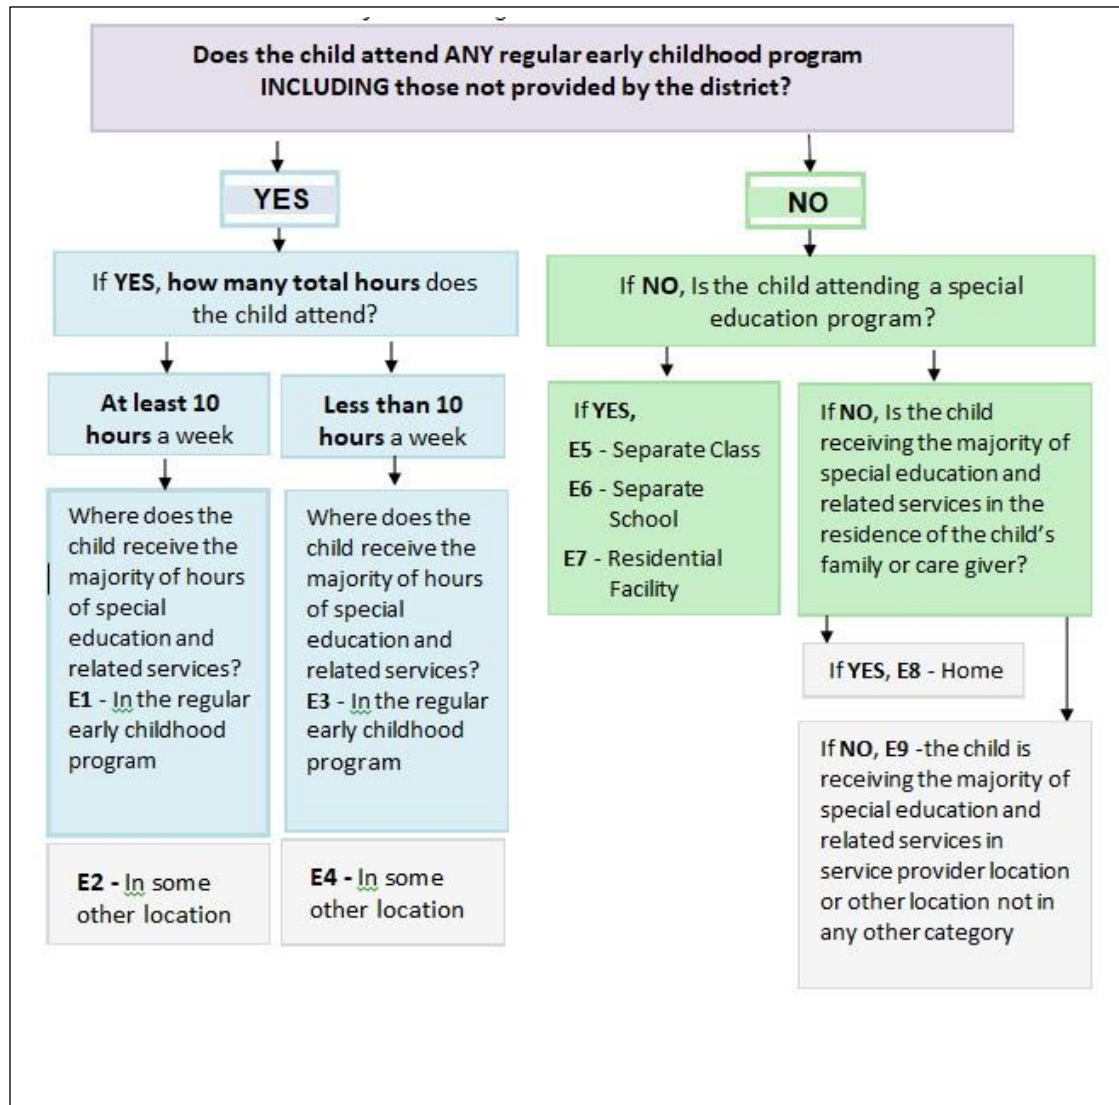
Does the child attend ANY regular early childhood program INCLUDING those not provided by the district?

YES

NO

If YES, how many total hours does the child attend?

If NO, Is the child attending a special education program?

At least 10 hours a week

Less than 10 hours a week

Where does the child receive the majority of hours of special education and related services?
E1 - In the regular early childhood program

Where does the child receive the majority of hours of special education and related services?
E3 - In the regular early childhood program

E2 - In some other location

E4 - In some other location

If YES,
E5 - Separate Class
E6 - Separate School
E7 - Residential Facility

If NO, Is the child receiving the majority of special education and related services in the residence of the child's family or care giver?

If YES, E8 - Home

If NO, E9 -the child is receiving the majority of special education and related services in service provider location or other location not in any other category